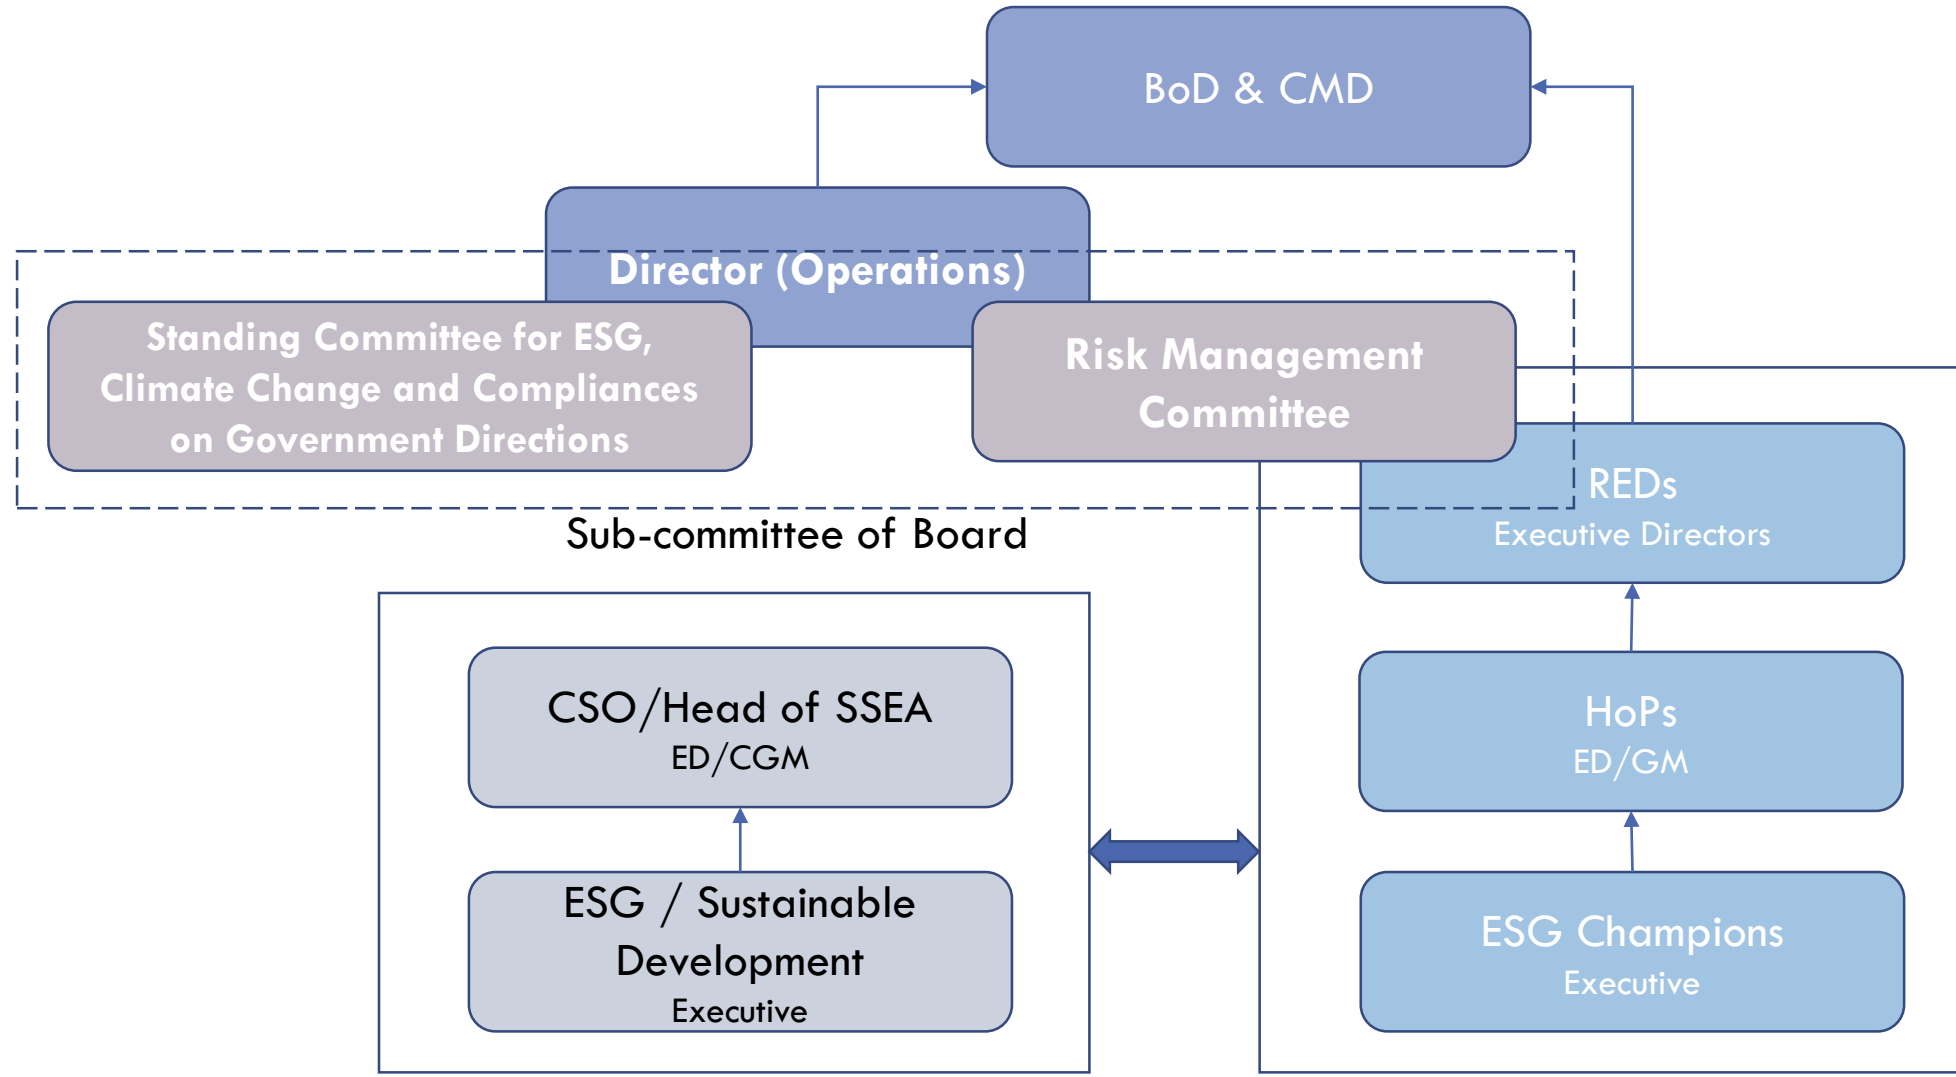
BoD & CMD

Director (Operations)

Standing Committee for ESG, Climate Change and Compliances on Government Directions

Risk Management Committee

REDs
Executive Directors

Sub-committee of Board

CSO/Head of SSEA
ED/CGM

ESG / Sustainable Development
Executive

HoPs
ED/GM

ESG Champions
Executive